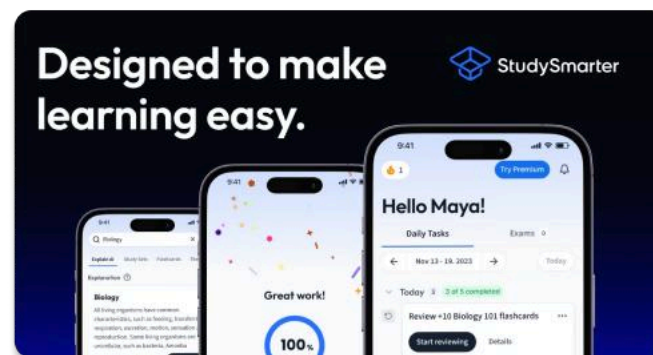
Designed to make learning easy.

StudySmarter

9:41
Biology
Explanation
Biology
All living organisms have common characteristics, such as feeding, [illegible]

9:41
Great work!
100%

9:41
1
Try Premium
Hello Maya!
Daily Tasks
Exams 0
Nov 13 - 19, 2023
Today
Today 3 of 5 completed
Review +10 Biology 101 flashcards
Start reviewing
Details